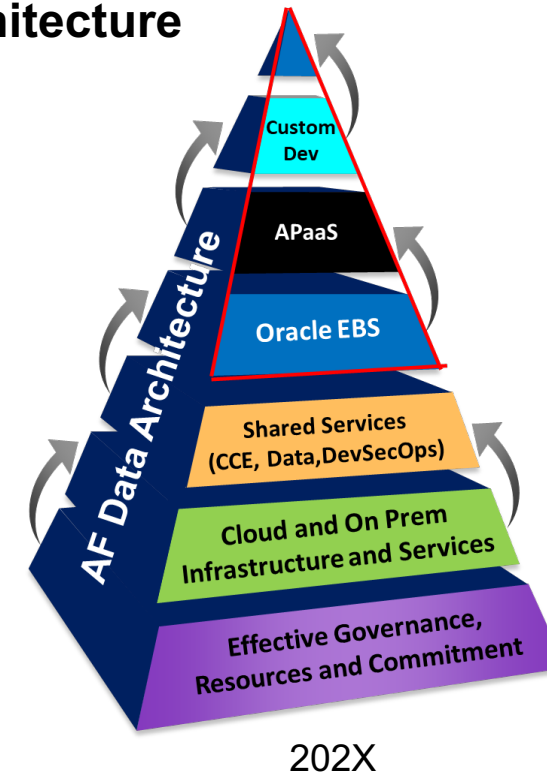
hitecture

Custom Dev

APaaS

Oracle EBS

AF Data Architecture

Shared Services (CCE, Data,DevSecOps)

Cloud and On Prem Infrastructure and Services

Effective Governance, Resources and Commitment

202X